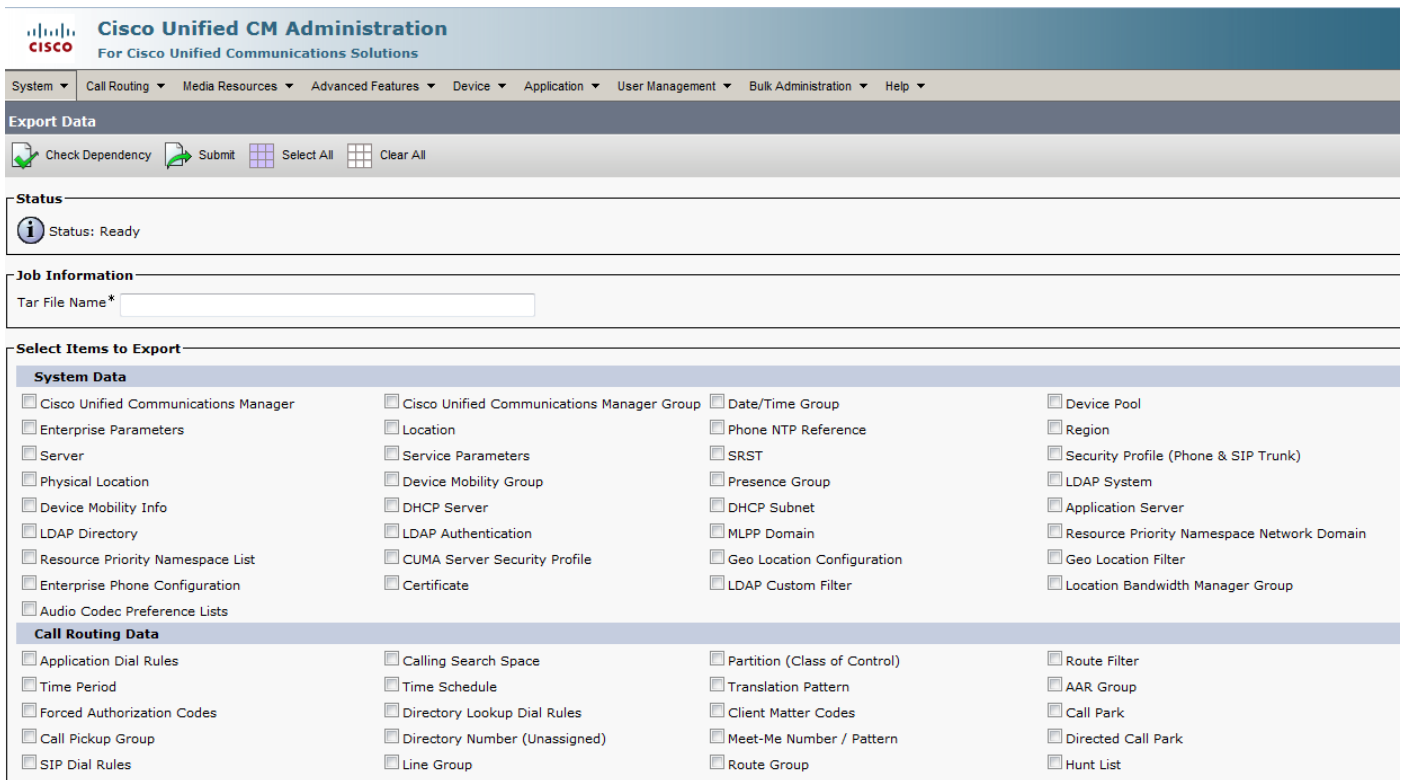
cisco Cisco Unified CM Administration
For Cisco Unified Communications Solutions

System ▼ Call Routing ▼ Media Resources ▼ Advanced Features ▼ Device ▼ Application ▼ User Management ▼ Bulk Administration ▼ Help ▼

Export Data

Check Dependency Submit Select All Clear All

Status

Status: Ready

Job Information

Tar File Name*

Select Items to Export

System Data

| | | | |
|---|---|---|---|
| Cisco Unified Communications Manager | Cisco Unified Communications Manager Group | Date/Time Group | Device Pool |
| Enterprise Parameters | Location | Phone NTP Reference | Region |
| Server | Service Parameters | SRST | Security Profile (Phone & SIP Trunk) |
| Physical Location | Device Mobility Group | Presence Group | LDAP System |
| Device Mobility Info | DHCP Server | DHCP Subnet | Application Server |
| LDAP Directory | LDAP Authentication | MLPP Domain | Resource Priority Namespace Network Domain |
| Resource Priority Namespace List | CUMA Server Security Profile | Geo Location Configuration | Geo Location Filter |
| Enterprise Phone Configuration | Certificate | LDAP Custom Filter | Location Bandwidth Manager Group |
| Audio Codec Preference Lists | | | |

Call Routing Data

| | | | |
|---|---|---|---|
| Application Dial Rules | Calling Search Space | Partition (Class of Control) | Route Filter |
| Time Period | Time Schedule | Translation Pattern | AAR Group |
| Forced Authorization Codes | Directory Lookup Dial Rules | Client Matter Codes | Call Park |
| Call Pickup Group | Directory Number (Unassigned) | Meet-Me Number / Pattern | Directed Call Park |
| SIP Dial Rules | Line Group | Route Group | Hunt List |